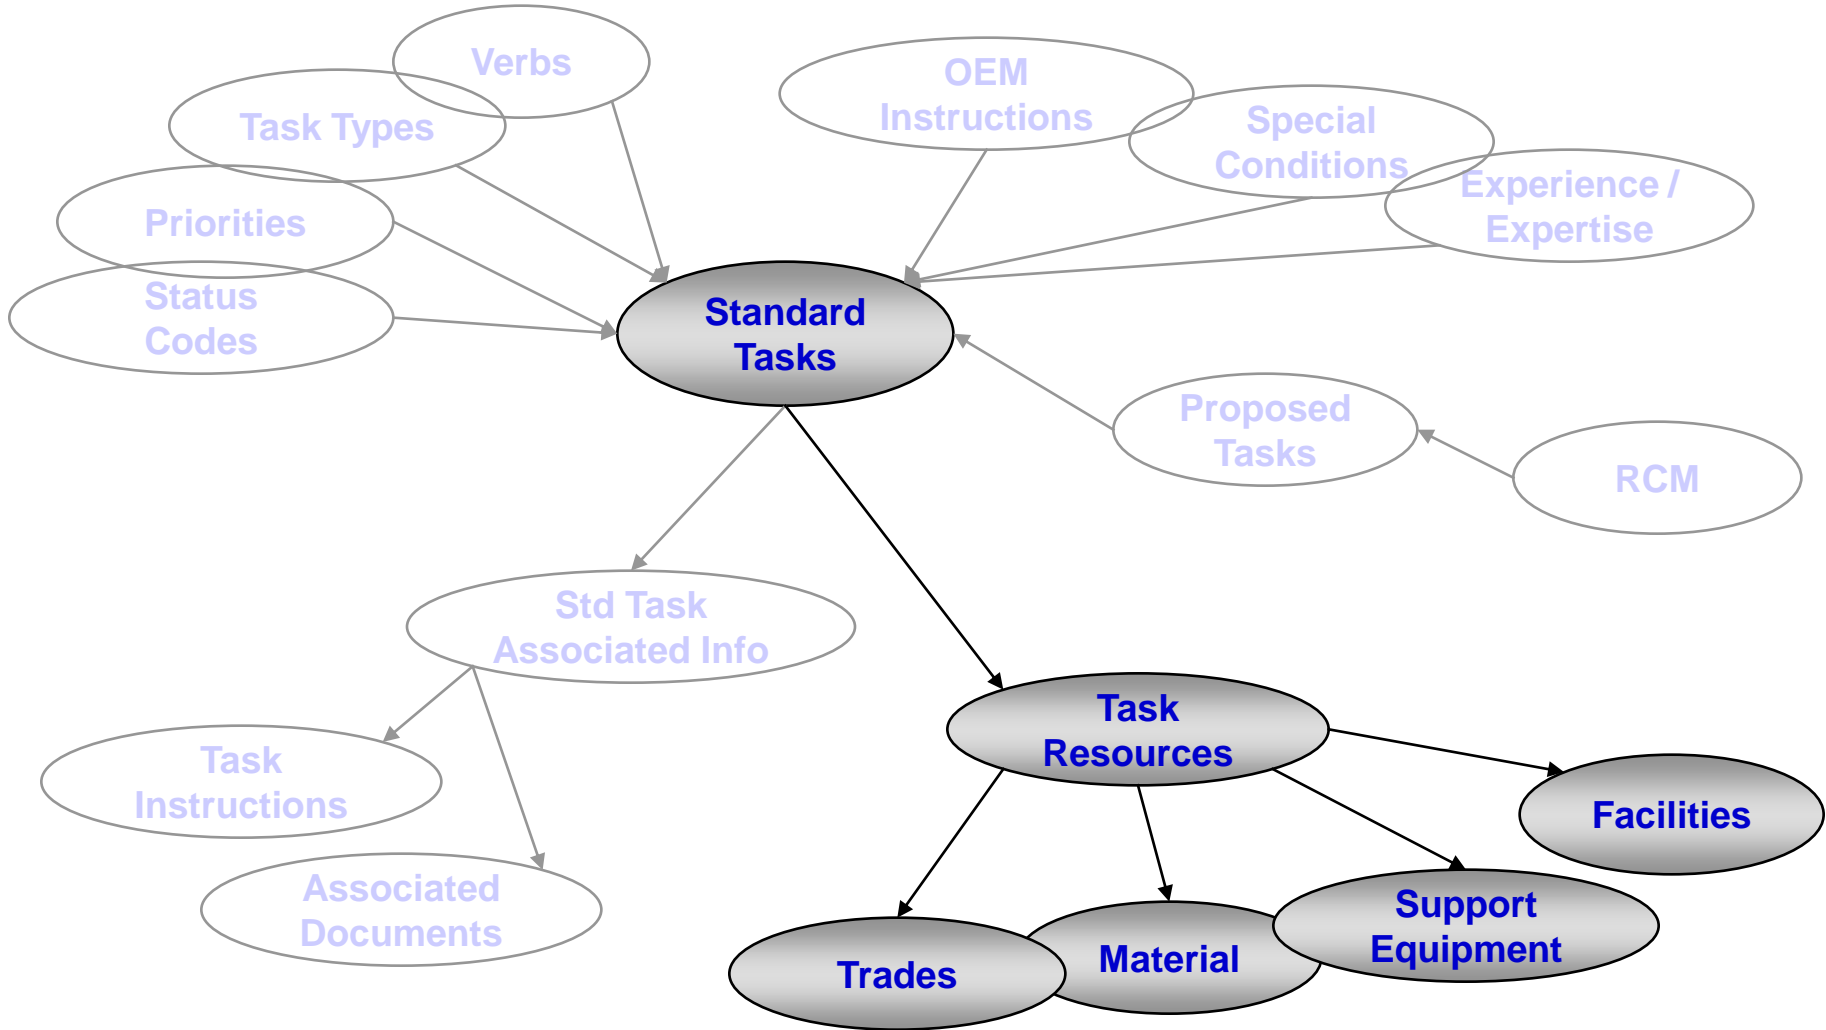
Verbs

Task Types

Priorities

Status Codes

OEM Instructions

Special Conditions

Experience / Expertise

Standard Tasks

Proposed Tasks

RCM

Std Task Associated Info

Task Instructions

Associated Documents

Task Resources

Facilities

Support Equipment

Material

Trades